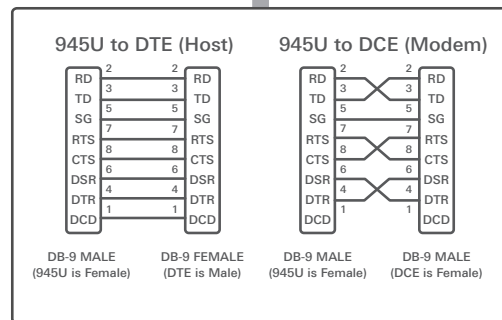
945U to DTE (Host)

| | | | |
|---|---|---|---|
| RD | 2 | 2 | RD |
| TD | 3 | 3 | TD |
| SG | 5 | 5 | SG |
| RTS | 7 | 7 | RTS |
| CTS | 8 | 8 | CTS |
| DSR | 6 | 6 | DSR |
| DTR | 4 | 4 | DTR |
| DCD | 1 | 1 | DCD |

DB-9 MALE (945U is Female)

DB-9 FEMALE (DTE is Male)

945U to DCE (Modem)

| | | | |
|---|---|---|---|
| RD | 2 | 2 | RD |
| TD | 3 | 3 | TD |
| SG | 5 | 5 | SG |
| RTS | 7 | 7 | RTS |
| CTS | 8 | 8 | CTS |
| DSR | 6 | 6 | DSR |
| DTR | 4 | 4 | DTR |
| DCD | 1 | 1 | DCD |

DB-9 MALE (945U is Female)

DB-9 MALE (DCE is Female)